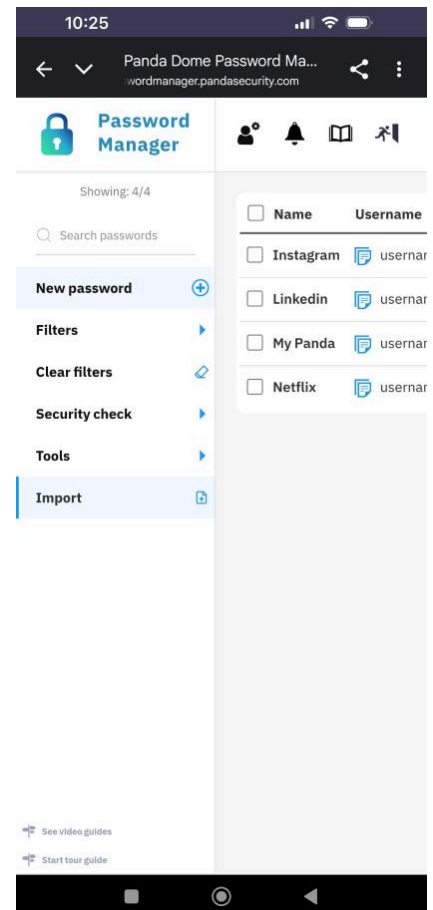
10:25

Panda Dome Password Ma...
wordmanager.pandasecurity.com

Password Manager

Showing: 4/4

Search passwords

New password

Filters

Clear filters

Security check

Tools

Import

See video guides

Start tour guide

| Name | Username |
|---|---|
| Instagram | usernar |
| Linkedin | usernar |
| My Panda | usernar |
| Netflix | usernar |